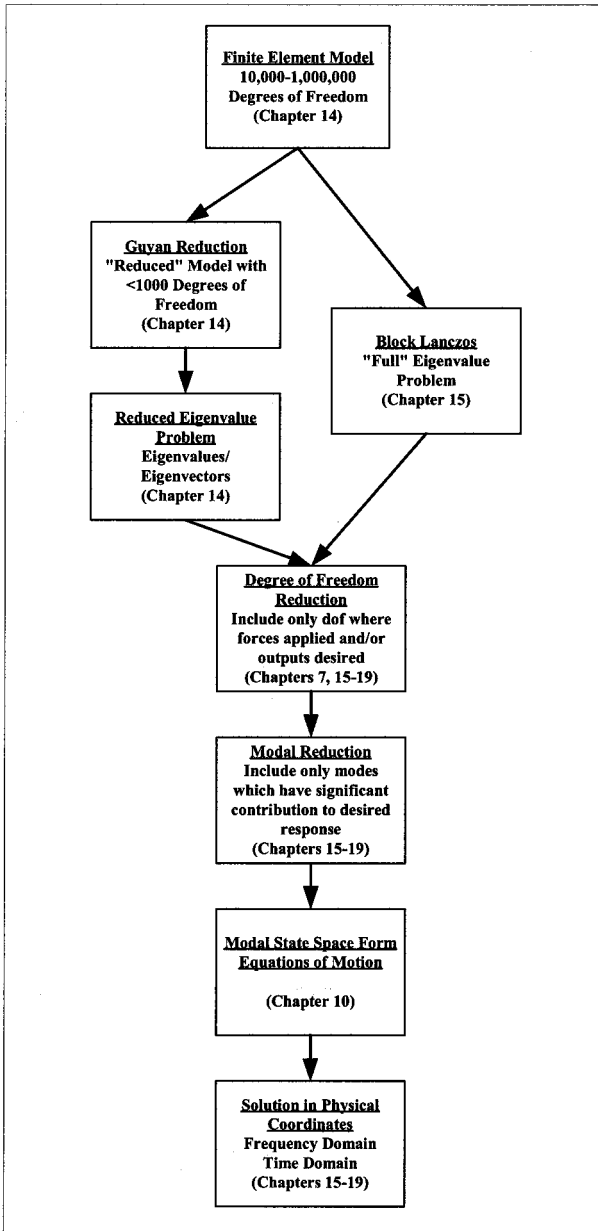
Finite Element Model
10,000-1,000,000 Degrees of Freedom
(Chapter 14)

Guyan Reduction
"Reduced" Model with <1000 Degrees of Freedom
(Chapter 14)

Block Lanczos
"Full" Eigenvalue Problem
(Chapter 15)

Reduced Eigenvalue Problem
Eigenvalues/ Eigenvectors
(Chapter 14)

Degree of Freedom Reduction
Include only dof where forces applied and/or outputs desired
(Chapters 7, 15-19)

Modal Reduction
Include only modes which have significant contribution to desired response
(Chapters 15-19)

Modal State Space Form Equations of Motion
(Chapter 10)

Solution in Physical Coordinates
Frequency Domain
Time Domain
(Chapters 15-19)